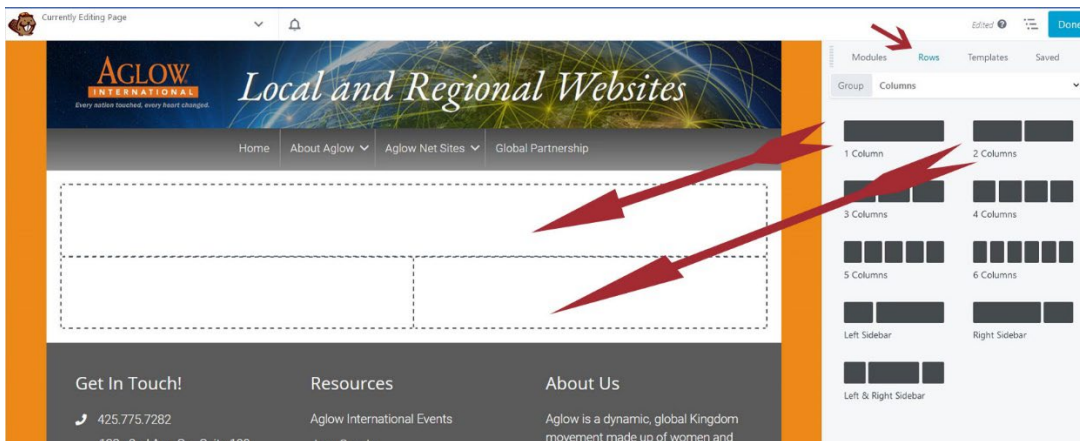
Currently Editing Page

Edited

Done

Modules Rows Templates Saved

Group Columns

1 Column

2 Columns

3 Columns

4 Columns

5 Columns

6 Columns

Left Sidebar

Right Sidebar

Left & Right Sidebar

AGLOW INTERNATIONAL

Every nation touched, every heart changed.

Local and Regional Websites

Home About Aglow Aglow Net Sites Global Partnership

Get In Touch!

425.775.7282

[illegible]

Resources

Aglow International Events

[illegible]

About Us

Aglow is a dynamic, global Kingdom movement made up of women and